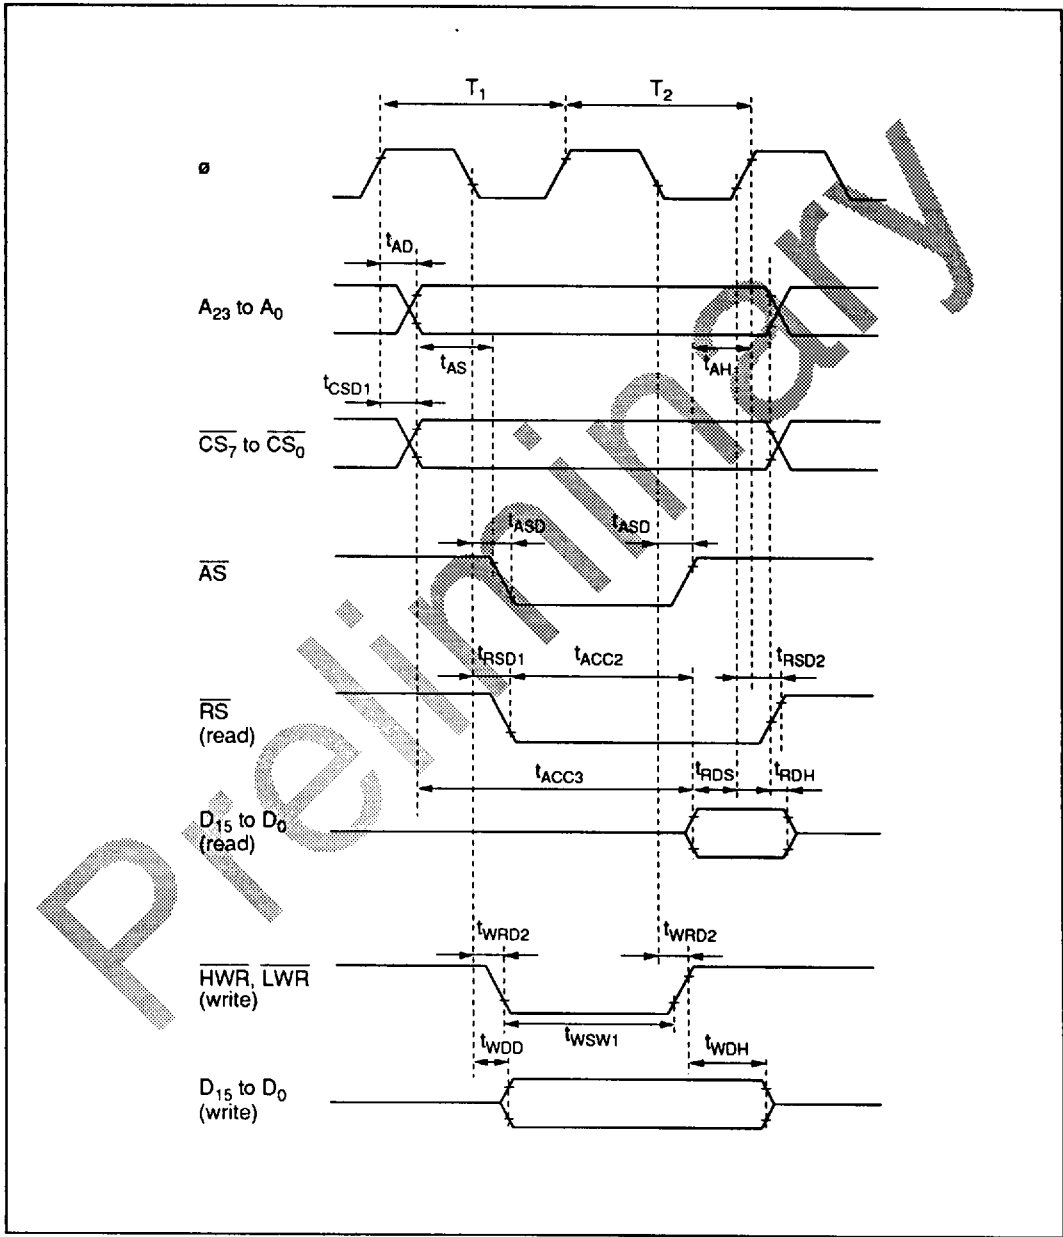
$T_1$

$T_2$

ø

$t_{AD}$

$A_{23}$ to $A_0$

$t_{AS}$

$t_{AH}$

$t_{CSD1}$

$\overline{CS_7}$ to $\overline{CS_0}$

$t_{ASD}$

$t_{ASD}$

$\overline{AS}$

$t_{RSD1}$

$t_{ACC2}$

$t_{RSD2}$

$\overline{RS}$ (read)

$t_{ACC3}$

$t_{RDS}$

$t_{RDH}$

$D_{15}$ to $D_0$ (read)

$t_{WRD2}$

$t_{WRD2}$

$\overline{HWR}$, $\overline{LWR}$ (write)

$t_{WSW1}$

$t_{WDD}$

$t_{WDH}$

$D_{15}$ to $D_0$ (write)

Preliminary